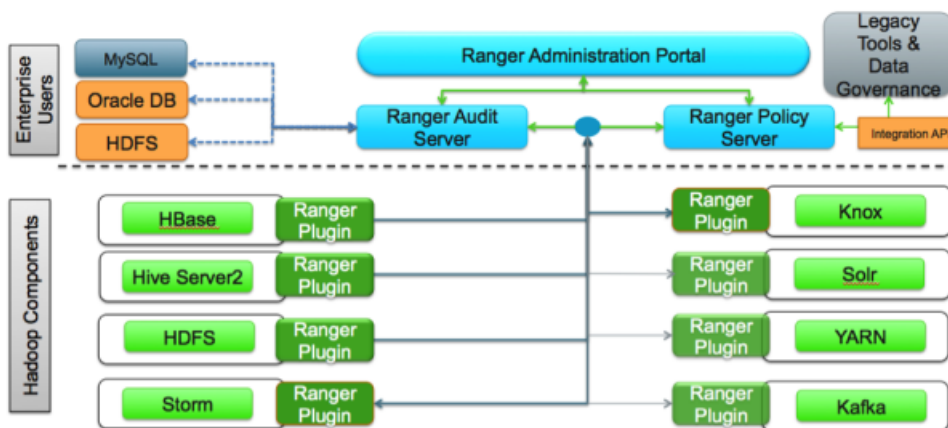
Enterprise Users

MySQL

Oracle DB

HDFS

Ranger Administration Portal

Legacy Tools & Data Governance

Ranger Audit Server

Ranger Policy Server

Integration AP

Hadoop Components

HBase

Ranger Plugin

Ranger Plugin

Knox

Hive Server2

Ranger Plugin

Ranger Plugin

Solr

HDFS

Ranger Plugin

Ranger Plugin

YARN

Storm

Ranger Plugin

Ranger Plugin

Kafka